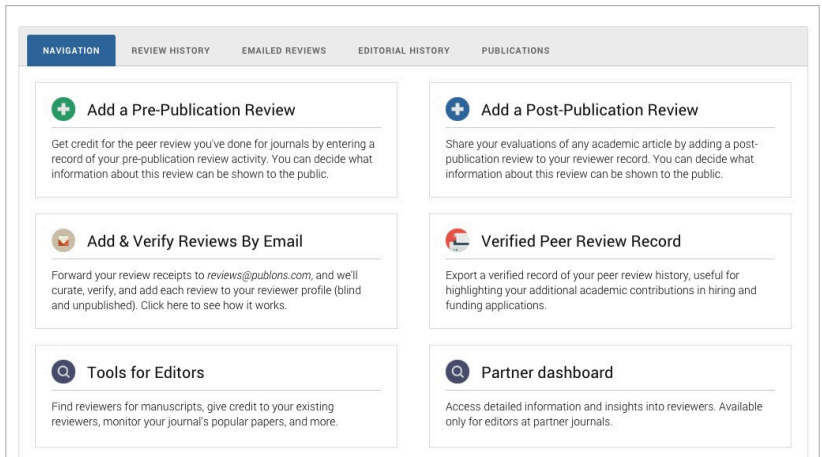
NAVIGATION REVIEW HISTORY EMAILED REVIEWS EDITORIAL HISTORY PUBLICATIONS

Add a Pre-Publication Review

Get credit for the peer review you've done for journals by entering a record of your pre-publication review activity. You can decide what information about this review can be shown to the public.

Add a Post-Publication Review

Share your evaluations of any academic article by adding a post-publication review to your reviewer record. You can decide what information about this review can be shown to the public.

Add & Verify Reviews By Email

Forward your review receipts to reviews@publons.com, and we'll curate, verify, and add each review to your reviewer profile (blind and unpublished). Click here to see how it works.

Verified Peer Review Record

Export a verified record of your peer review history, useful for highlighting your additional academic contributions in hiring and funding applications.

Tools for Editors

Find reviewers for manuscripts, give credit to your existing reviewers, monitor your journal's popular papers, and more.

Partner dashboard

Access detailed information and insights into reviewers. Available only for editors at partner journals.